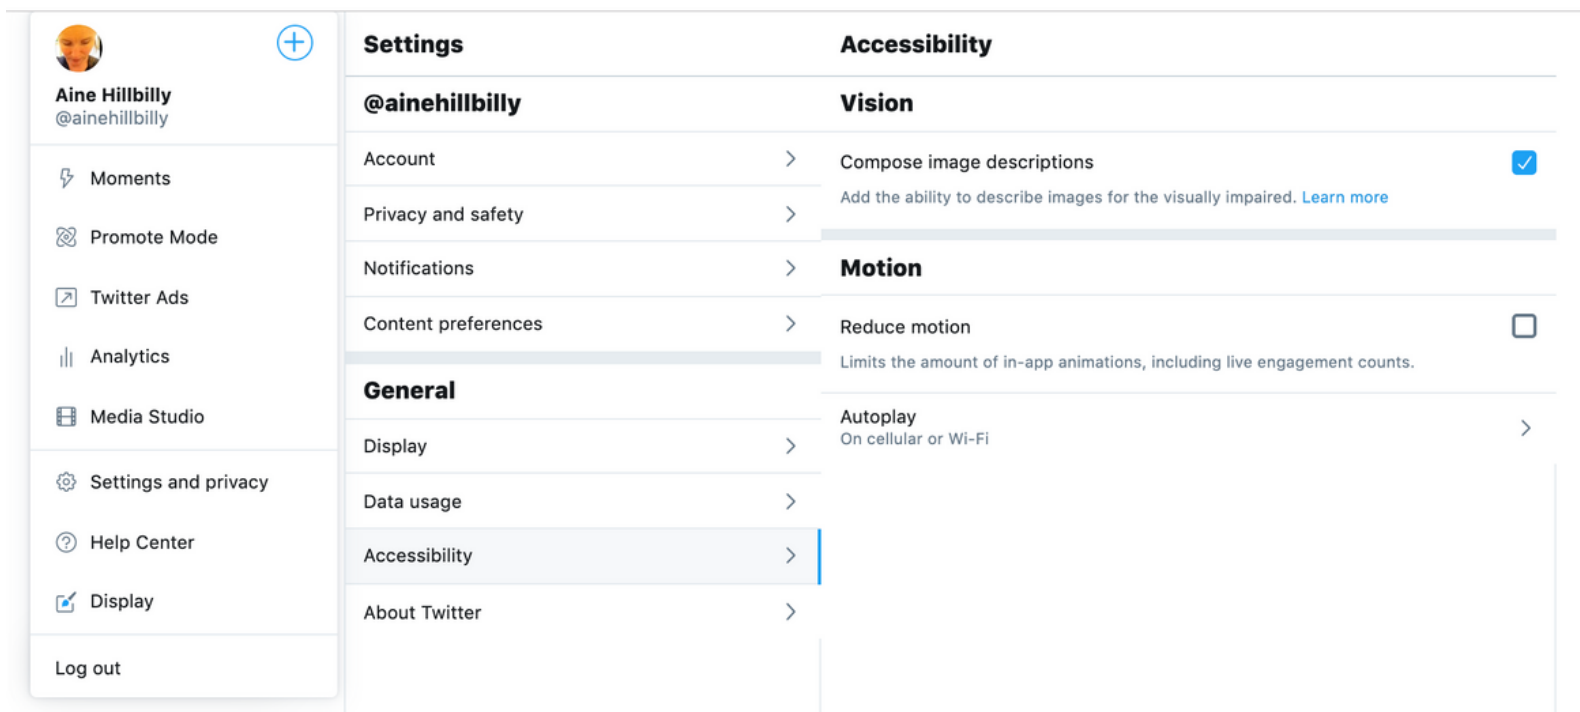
Aine Hillbilly
@ainehillbilly

Moments

Promote Mode

Twitter Ads

Analytics

Media Studio

Settings and privacy

Help Center

Display

Log out

Settings

@ainehillbilly

Account

Privacy and safety

Notifications

Content preferences

General

Display

Data usage

Accessibility

About Twitter

Accessibility

Vision

Compose image descriptions

Add the ability to describe images for the visually impaired. Learn more

Motion

Reduce motion

Limits the amount of in-app animations, including live engagement counts.

Autoplay
On cellular or Wi-Fi